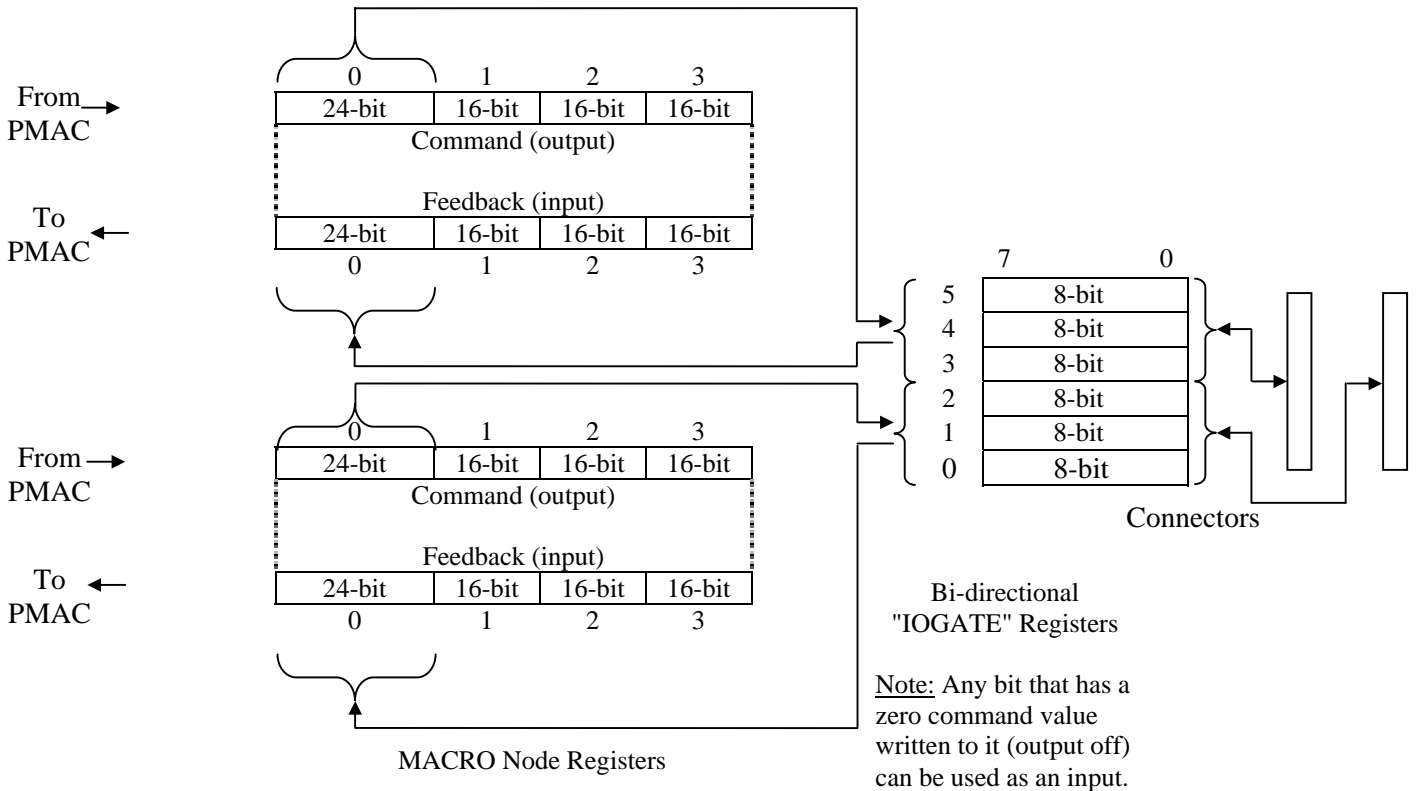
From PMAC

| 0 | 1 | 2 | 3 |
|---|---|---|---|
| 24-bit | 16-bit | 16-bit | 16-bit |

Command (output)

Feedback (input)

To PMAC

| 24-bit | 16-bit | 16-bit | 16-bit |
|---|---|---|---|
| 0 | 1 | 2 | 3 |

From PMAC

| 0 | 1 | 2 | 3 |
|---|---|---|---|
| 24-bit | 16-bit | 16-bit | 16-bit |

Command (output)

Feedback (input)

To PMAC

| 24-bit | 16-bit | 16-bit | 16-bit |
|---|---|---|---|
| 0 | 1 | 2 | 3 |

MACRO Node Registers

7 0

| 5 | 8-bit |
|---|---|
| 4 | 8-bit |
| 3 | 8-bit |
| 2 | 8-bit |
| 1 | 8-bit |
| 0 | 8-bit |

Connectors

Bi-directional "IOGATE" Registers

Note: Any bit that has a zero command value written to it (output off) can be used as an input.